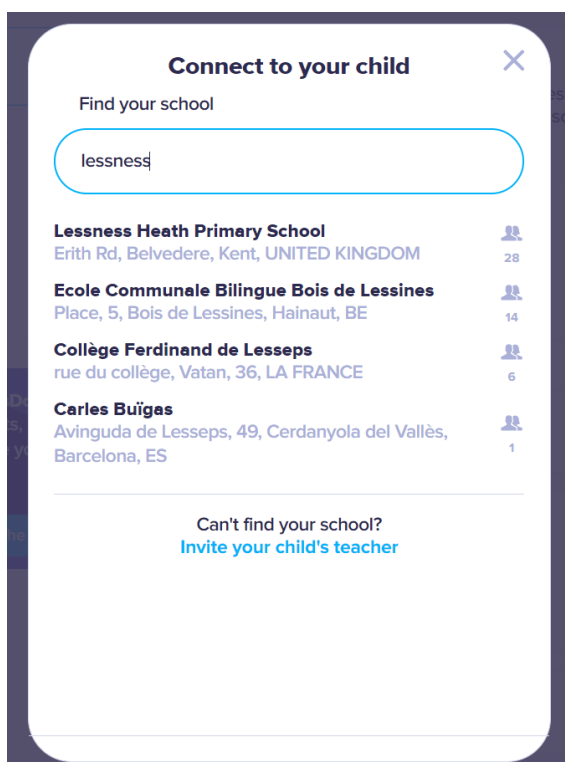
Connect to your child

Find your school

lessness

Lessness Heath Primary School
Erith Rd, Belvedere, Kent, UNITED KINGDOM
28

Ecole Communale Bilingue Bois de Lessines
Place, 5, Bois de Lessines, Hainaut, BE
14

Collège Ferdinand de Lesseps
rue du collège, Vatan, 36, LA FRANCE
6

Carles Buïgas
Avinguda de Lesseps, 49, Cerdanyola del Vallès, Barcelona, ES
1

Can't find your school?
Invite your child's teacher